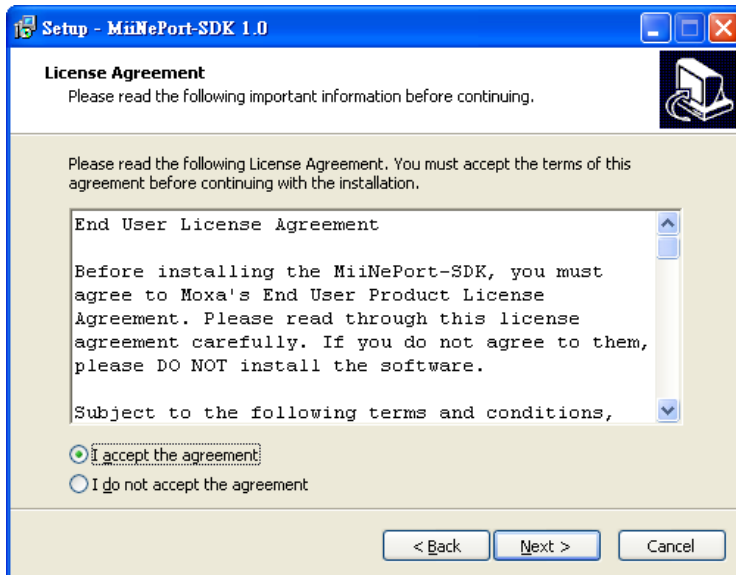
Setup - MiiNePort-SDK 1.0

License Agreement
Please read the following important information before continuing.

Please read the following License Agreement. You must accept the terms of this agreement before continuing with the installation.

End User License Agreement

Before installing the MiiNePort-SDK, you must agree to Moxa's End User Product License Agreement. Please read through this license agreement carefully. If you do not agree to them, please DO NOT install the software.

Subject to the following terms and conditions,

I accept the agreement
I do not accept the agreement

< Back
Next >
Cancel